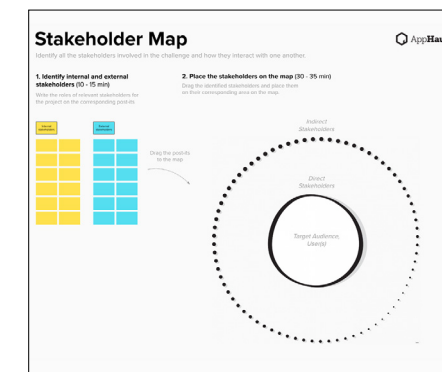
Stakeholder Map

Identify all the stakeholders involved in the challenge and how they interact with one another.

AppHau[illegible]

1. Identify internal and external stakeholders (10 - 15 min)

Write the roles of relevant stakeholders for the project on the corresponding postits

Internal stakeholders

External stakeholders

Drag the postits to the map

2. Place the stakeholders on the map (30 - 35 min)

Drag the identified stakeholders and place them on their corresponding area on the map.

Indirect Stakeholders

Direct Stakeholders

Target Audience, User(s)